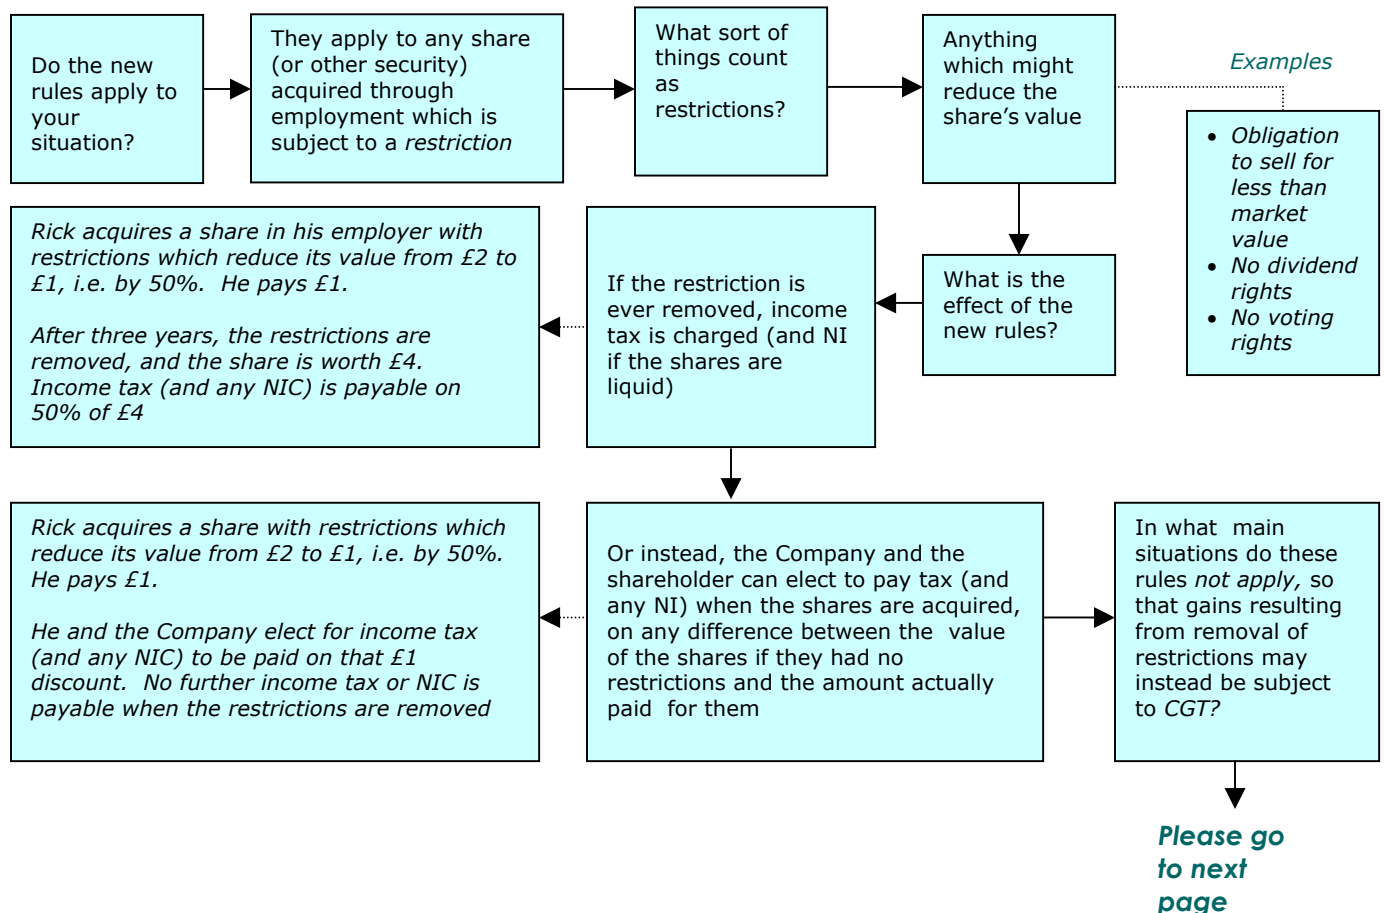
Do the new rules apply to your situation?

They apply to any share (or other security) acquired through employment which is subject to a *restriction*

What sort of things count as restrictions?

Anything which might reduce the share's value

*Examples*

- *Obligation to sell for less than market value*
- *No dividend rights*
- *No voting rights*

What is the effect of the new rules?

If the restriction is ever removed, income tax is charged (and NI if the shares are liquid)

*Rick acquires a share in his employer with restrictions which reduce its value from £2 to £1, i.e. by 50%. He pays £1.*

*After three years, the restrictions are removed, and the share is worth £4. Income tax (and any NIC) is payable on 50% of £4*

Or instead, the Company and the shareholder can elect to pay tax (and any NI) when the shares are acquired, on any difference between the value of the shares if they had no restrictions and the amount actually paid for them

*Rick acquires a share with restrictions which reduce its value from £2 to £1, i.e. by 50%. He pays £1.*

*He and the Company elect for income tax (and any NIC) to be paid on that £1 discount. No further income tax or NIC is payable when the restrictions are removed*

In what main situations do these rules *not apply*, so that gains resulting from removal of restrictions may instead be subject to *CGT?*

***Please go to next page***